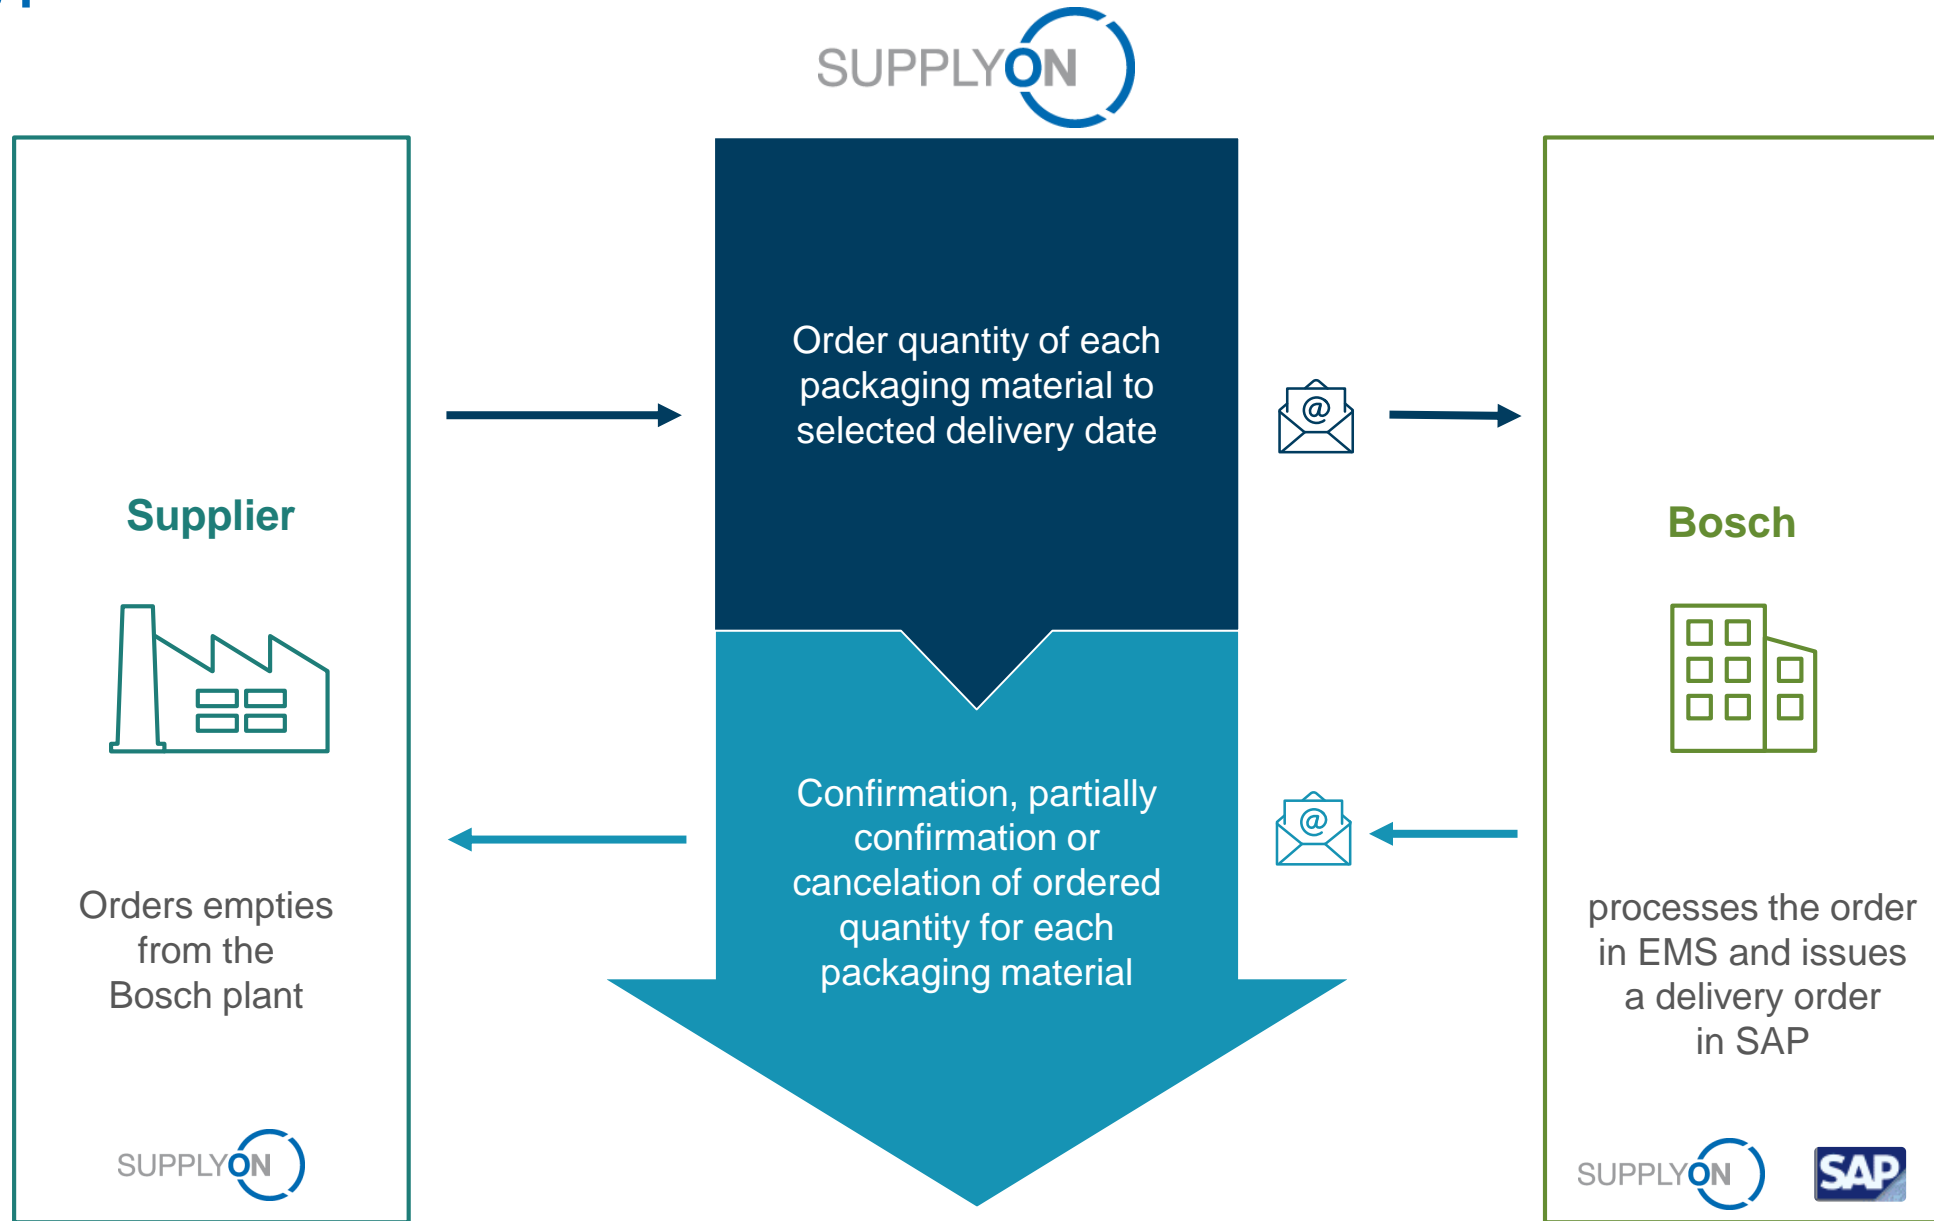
SUPPLYON

Supplier

Orders empties from the Bosch plant

SUPPLYON

Order quantity of each packaging material to selected delivery date

Confirmation, partially confirmation or cancelation of ordered quantity for each packaging material

@

@

Bosch

processes the order in EMS and issues a delivery order in SAP

SUPPLYON

SAP